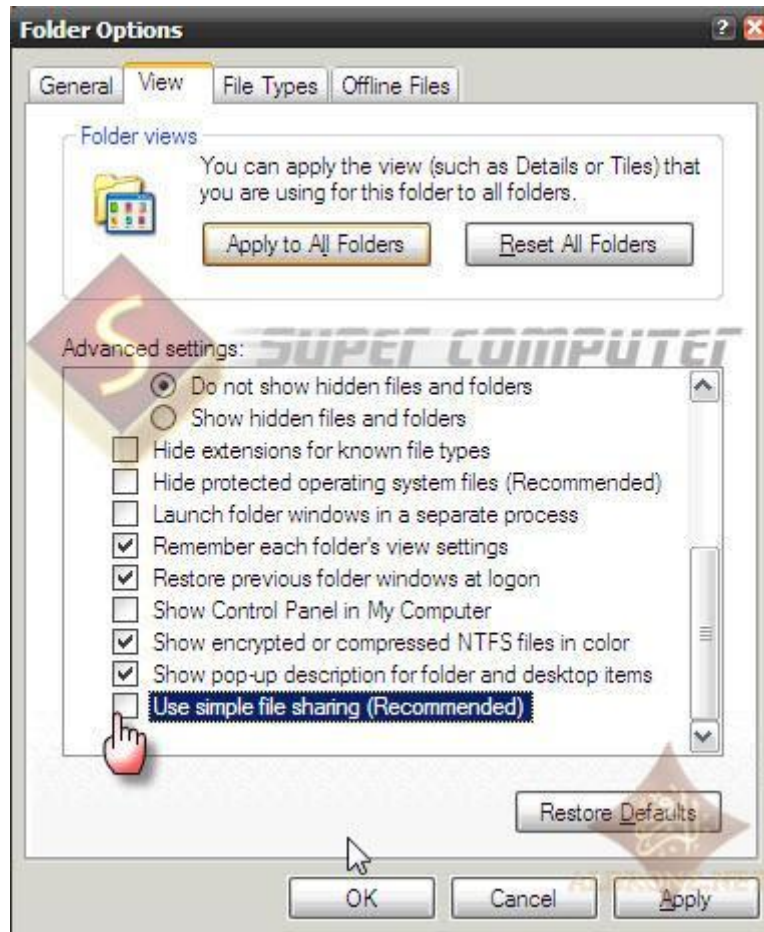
Folder Options

General View File Types Offline Files

Folder views

You can apply the view (such as Details or Tiles) that you are using for this folder to all folders.

Apply to All Folders Reset All Folders

SUPER COMPUTER

Advanced settings:

Do not show hidden files and folders
Show hidden files and folders
Hide extensions for known file types
Hide protected operating system files (Recommended)
Launch folder windows in a separate process
Remember each folder's view settings
Restore previous folder windows at logon
Show Control Panel in My Computer
Show encrypted or compressed NTFS files in color
Show pop-up description for folder and desktop items
Use simple file sharing (Recommended)

Restore Defaults

OK Cancel Apply